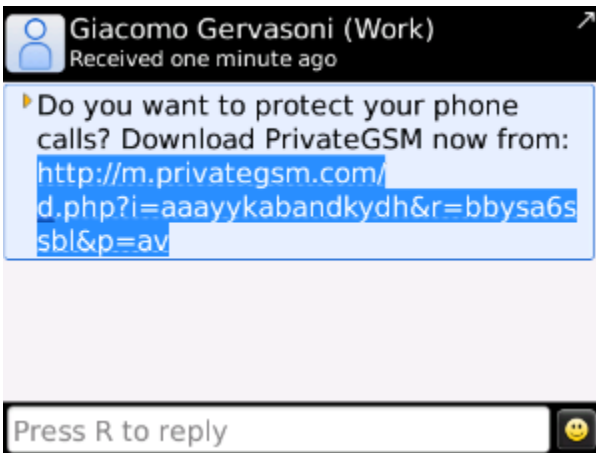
Giacomo Gervasoni (Work)
Received one minute ago

Do you want to protect your phone calls? Download PrivateGSM now from: http://m.privategsm.com/d.php?i=aaayykabandkydh&r=bbysa6ssbl&p=av

Press R to reply